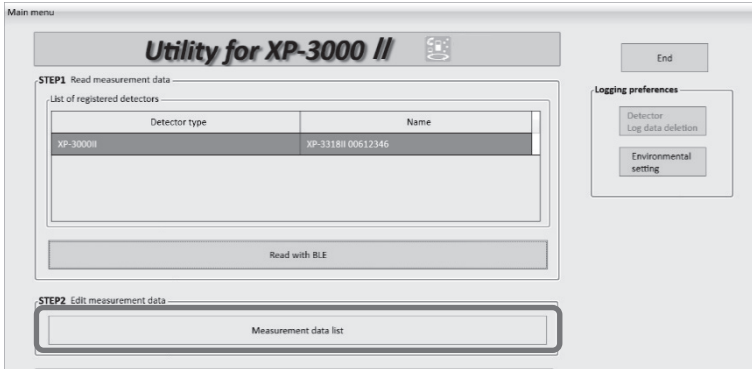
Main menu

Utility for XP-3000 II

End

STEP1 Read measurement data

List of registered detectors

| Detector type | Name |
|---|---|
| XP-3000II | XP-3318II 00612346 |

Read with BLE

Logging preferences

Detector Log data deletion

Environmental setting

STEP2 Edit measurement data

Measurement data list